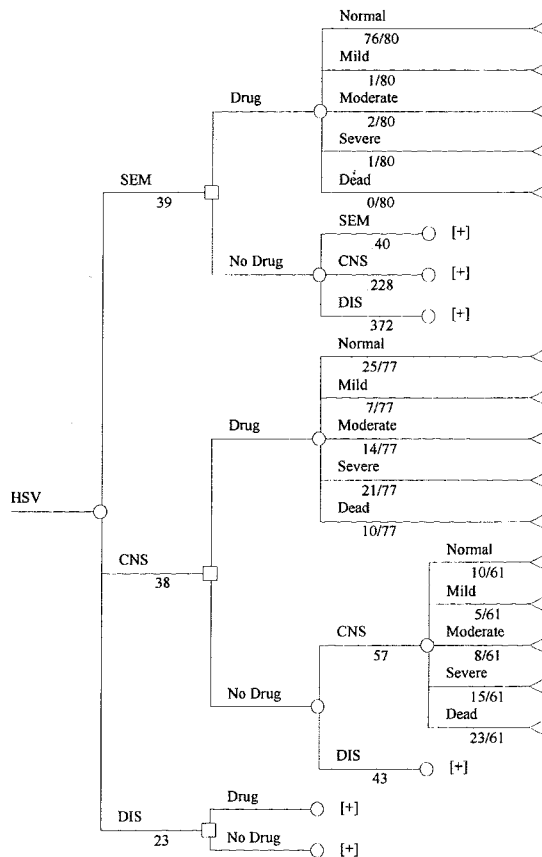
HSV

SEM
39

Drug

Normal
76/80
Mild
1/80
Moderate
2/80
Severe
1/80
Dead
0/80

No Drug

SEM
40
[+]
CNS
228
[+]
DIS
372
[+]

CNS
38

Drug

Normal
25/77
Mild
7/77
Moderate
14/77
Severe
21/77
Dead
10/77

No Drug

CNS
57

Normal
10/61
Mild
5/61
Moderate
8/61
Severe
15/61
Dead
23/61

DIS
43
[+]

DIS
23

Drug
[+]
No Drug
[+]